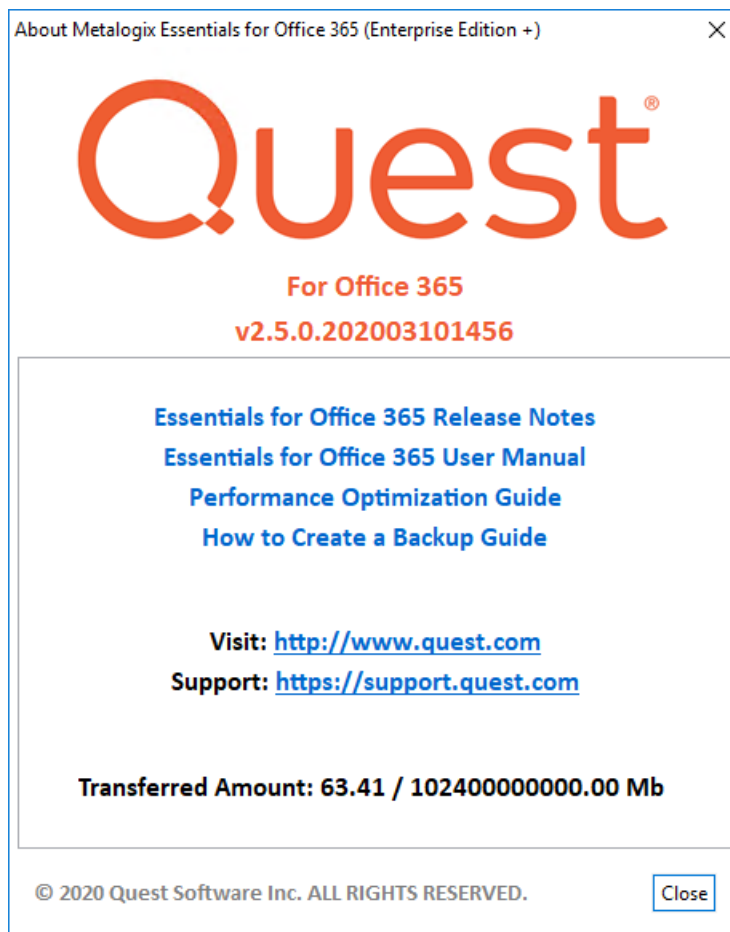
About Metalogix Essentials for Office 365 (Enterprise Edition +)

×

Quest®

For Office 365

v2.5.0.202003101456

Essentials for Office 365 Release Notes

Essentials for Office 365 User Manual

Performance Optimization Guide

How to Create a Backup Guide

Visit: http://www.quest.com

Support: https://support.quest.com

Transferred Amount: 63.41 / 102400000000.00 Mb

© 2020 Quest Software Inc. ALL RIGHTS RESERVED.

Close